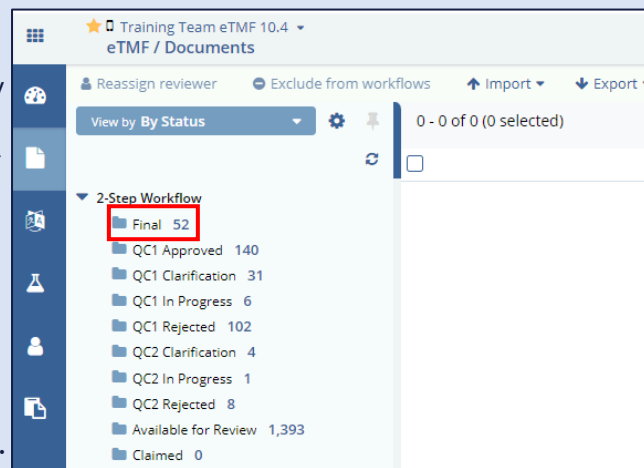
Training Team eTMF 10.4
eTMF / Documents

Reassign reviewer
Exclude from workflows
Import
Export

View by By Status

0 - 0 of 0 (0 selected)

2-Step Workflow
Final 52
QC1 Approved 140
QC1 Clarification 31
QC1 In Progress 6
QC1 Rejected 102
QC2 Clarification 4
QC2 In Progress 1
QC2 Rejected 8
Available for Review 1,393
Claimed 0